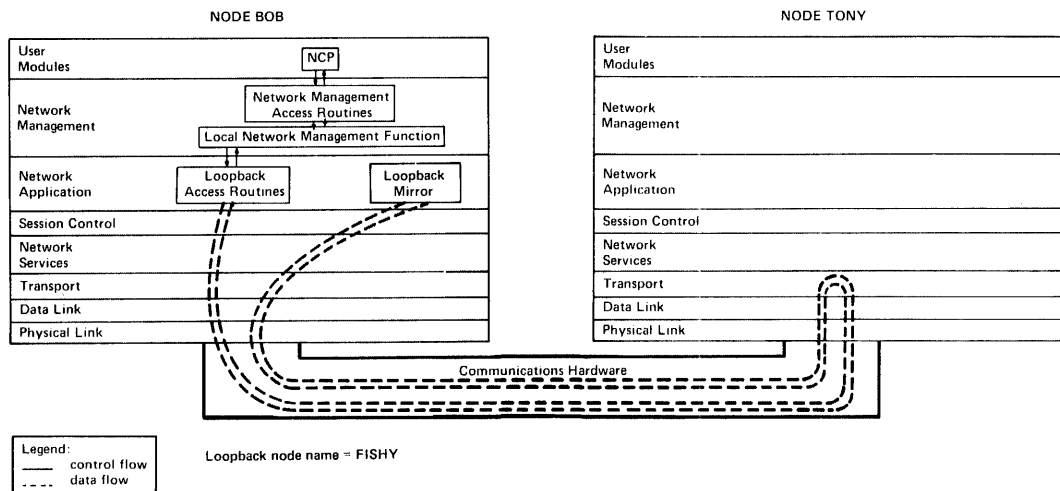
NODE BOB

NODE TONY

User Modules

NCP

Network Management

Network Management Access Routines

Local Network Management Function

Network Application

Loopback Access Routines

Loopback Mirror

Session Control

Network Services

Transport

Data Link

Physical Link

User Modules

Network Management

Network Application

Session Control

Network Services

Transport

Data Link

Physical Link

Communications Hardware

Legend:
control flow
data flow

Loopback node name = FISHY